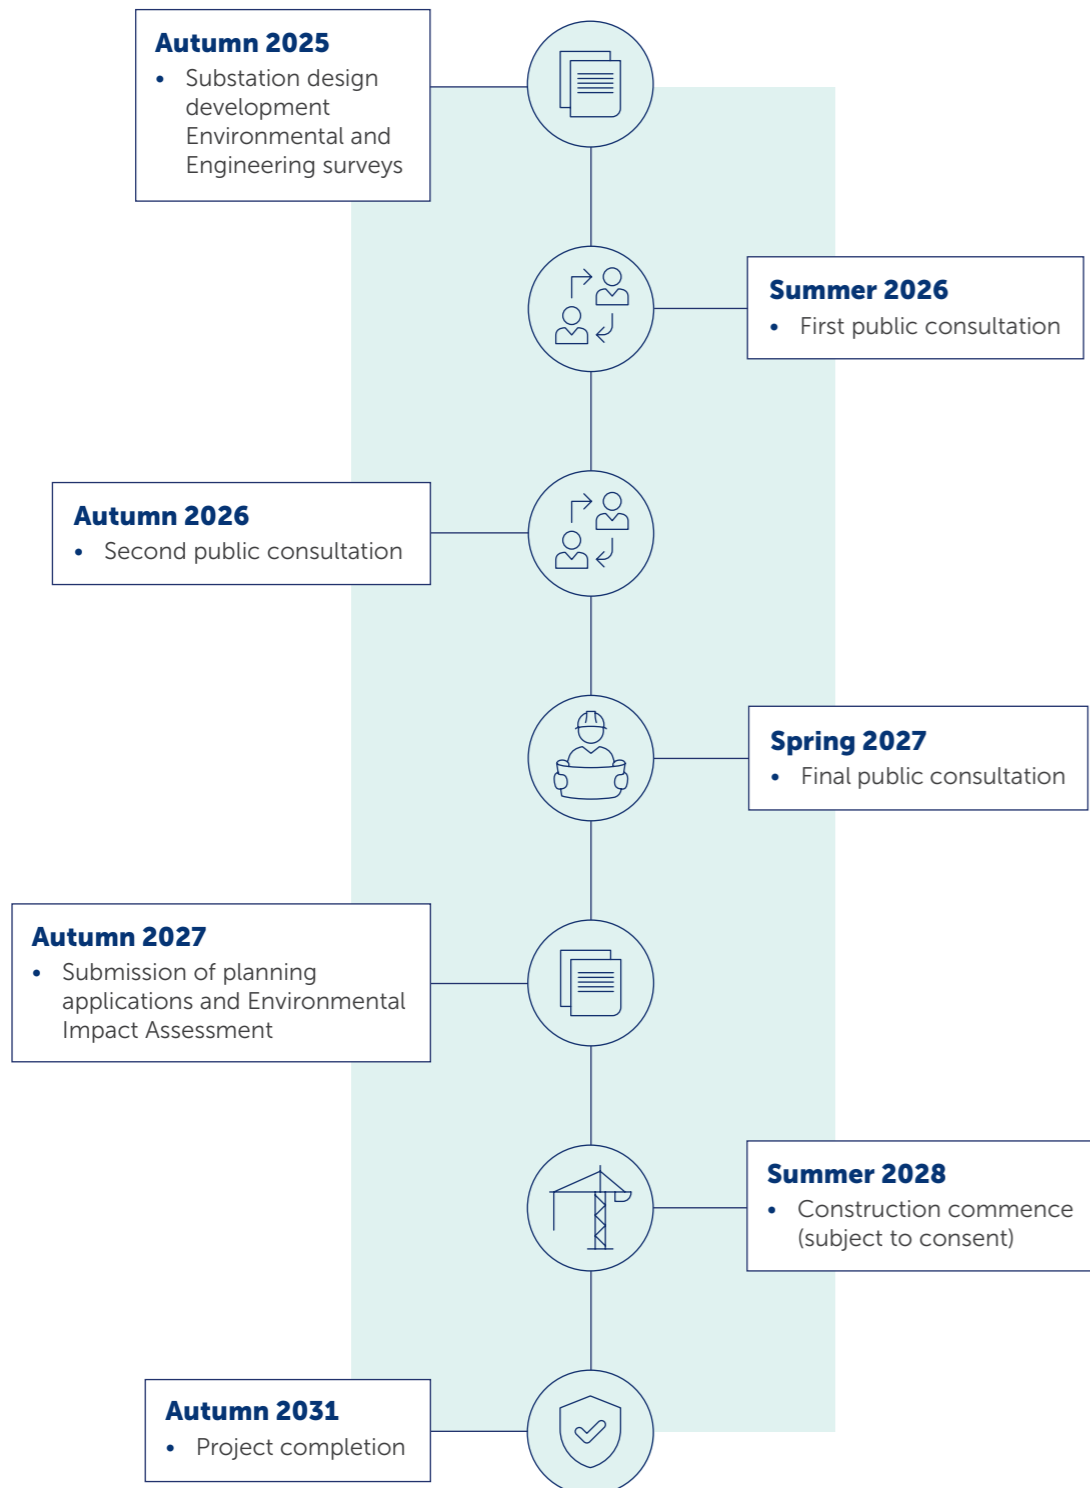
**Autumn 2025**
- Substation design development Environmental and Engineering surveys

**Summer 2026**
- First public consultation

**Autumn 2026**
- Second public consultation

**Spring 2027**
- Final public consultation

**Autumn 2027**
- Submission of planning applications and Environmental Impact Assessment

**Summer 2028**
- Construction commence (subject to consent)

**Autumn 2031**
- Project completion